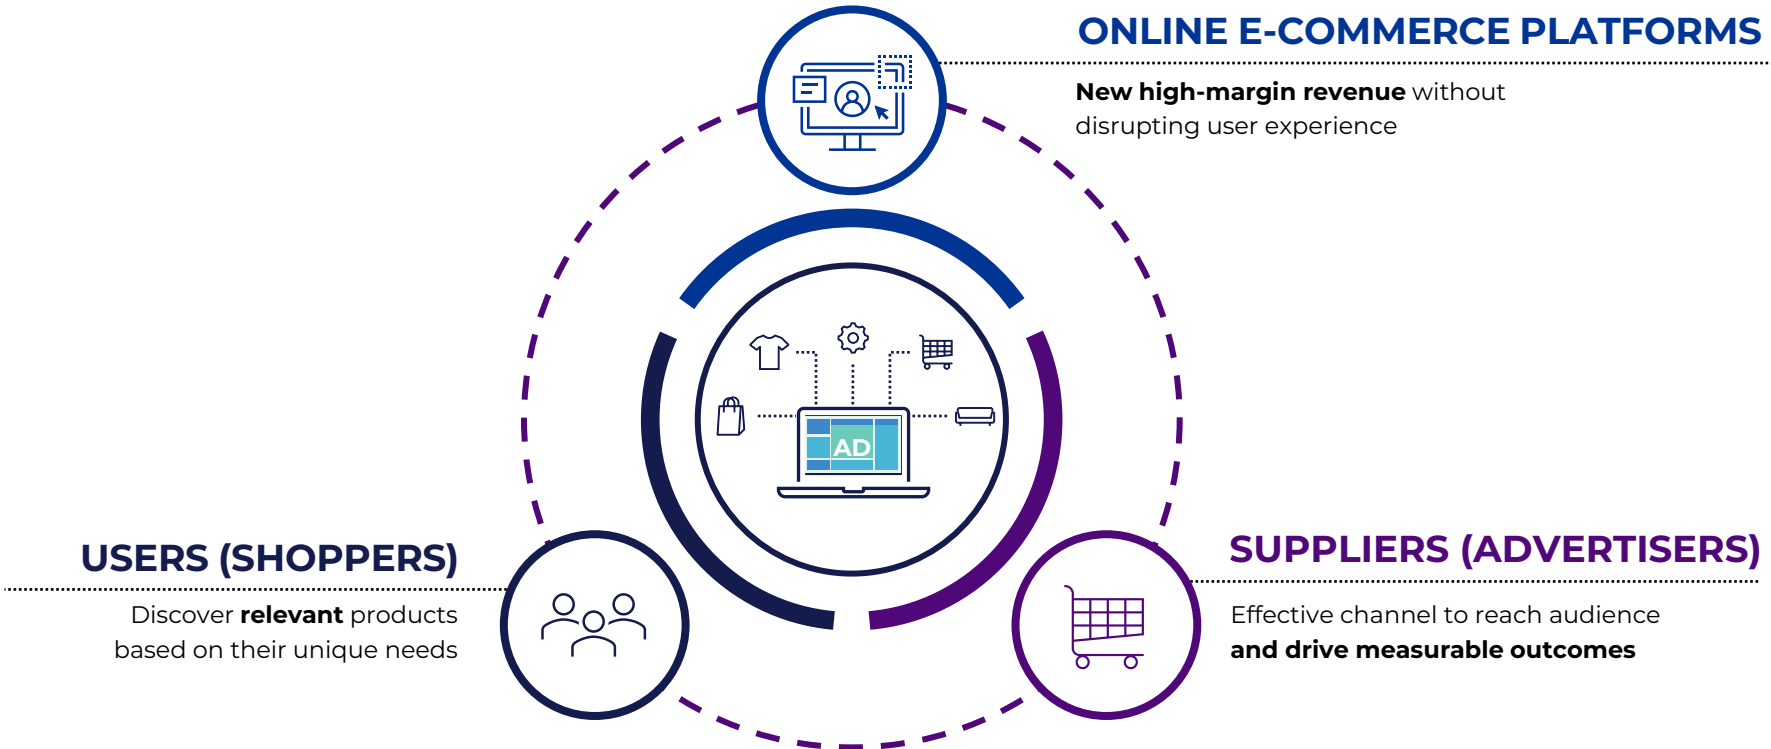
ONLINE E-COMMERCE PLATFORMS

New high-margin revenue without disrupting user experience

AD

USERS (SHOPPERS)

Discover relevant products based on their unique needs

SUPPLIERS (ADVERTISERS)

Effective channel to reach audience and drive measurable outcomes